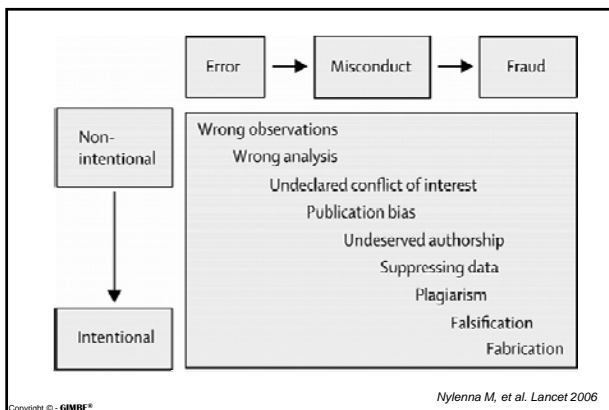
Error

Misconduct

Fraud

Non-intentional

Intentional

Wrong observations

Wrong analysis

Undeclared conflict of interest

Publication bias

Undeserved authorship

Suppressing data

Plagiarism

Falsification

Fabrication

Nylenna M, et al. Lancet 2006

Copyright © - GIMBE®